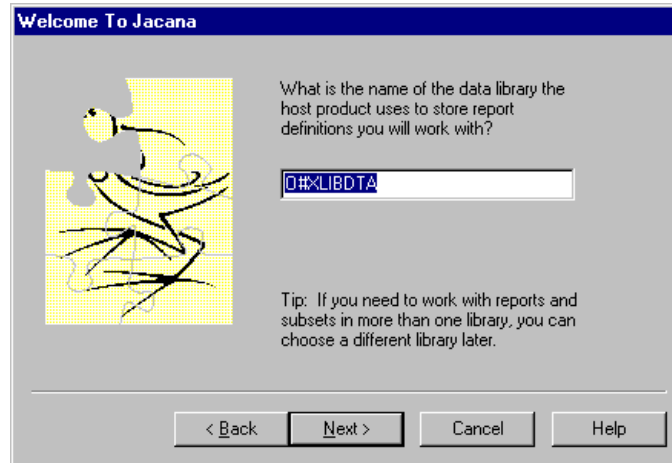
Welcome To Jacana

What is the name of the data library the host product uses to store report definitions you will work with?

0#XLIBDTA

Tip: If you need to work with reports and subsets in more than one library, you can choose a different library later.

< Back

Next >

Cancel

Help